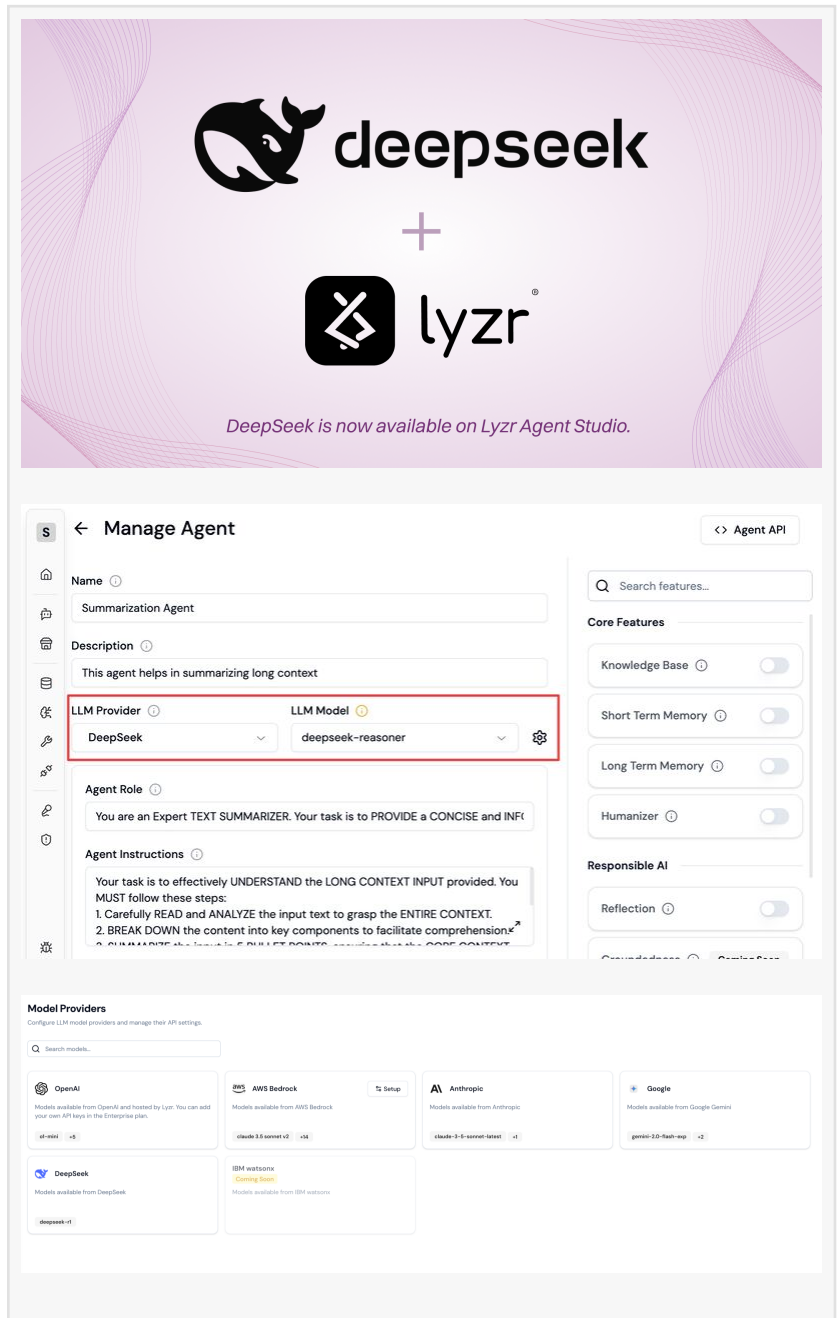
deepseek

+

lyzr®

DeepSeek is now available on Lyzr Agent Studio.

S

← Manage Agent

<> Agent API

Name

Summarization Agent

Description

This agent helps in summarizing long context

LLM Provider

DeepSeek

LLM Model

deepseek-reasoner

Agent Role

You are an Expert TEXT SUMMARIZER. Your task is to PROVIDE a CONCISE and INF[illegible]

Agent Instructions

Your task is to effectively UNDERSTAND the LONG CONTEXT INPUT provided. You MUST follow these steps:
1. Carefully READ and ANALYZE the input text to grasp the ENTIRE CONTEXT.
2. BREAK DOWN the content into key components to facilitate comprehension.
3. SUMMARIZE the input in 5 BULLET POINTS, ensuring that the CORE CONTEXT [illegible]

Search features...

Core Features

Knowledge Base

Short Term Memory

Long Term Memory

Humanizer

Responsible AI

Reflection

Groundedness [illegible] Coming Soon

Model Providers

Configure LLM model providers and manage their API settings.

Search models...

OpenAI

Models available from OpenAI and hosted by Lyzr. You can add your own API keys in the Enterprise plan.

o1-mini +5

AWS Bedrock

Setup

Models available from AWS Bedrock

claude 3.5 sonnet v2 +14

Anthropic

Models available from Anthropic

claude-3-5-sonnet-latest +1

Google

Models available from Google Gemini

gemini-2.0-flash-exp +2

DeepSeek

Models available from DeepSeek

deepseek-r1

IBM watsonx

Coming Soon

Models available from IBM watsonx